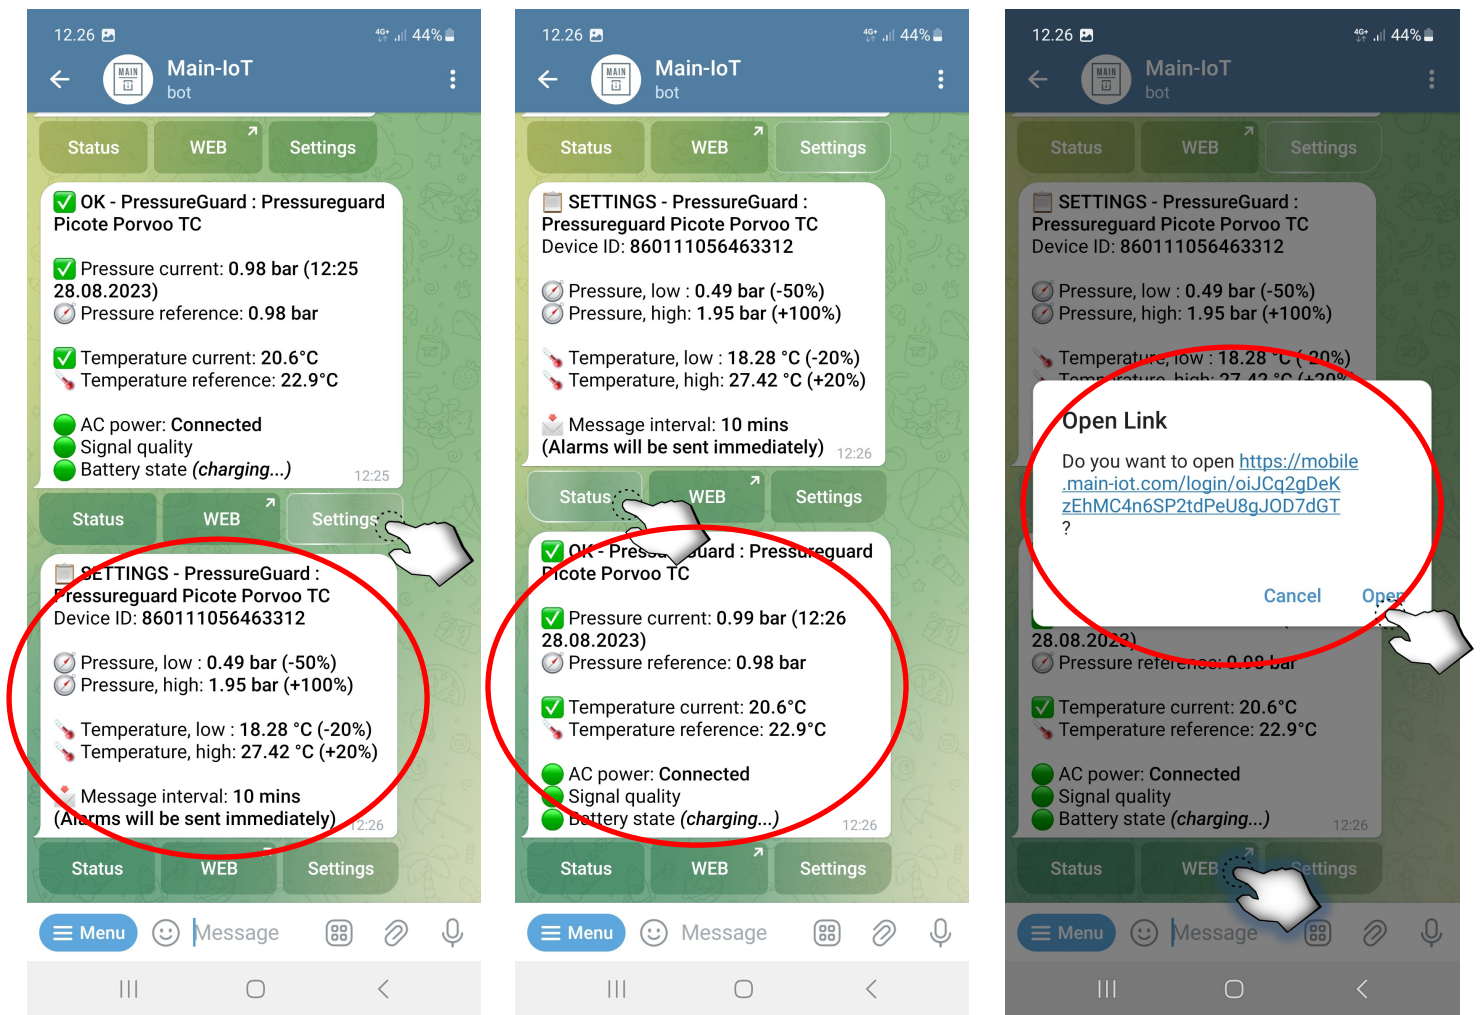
12.26 4G+ 44%
Main-IoT
bot

Status WEB Settings

✅ OK - PressureGuard : Pressureguard Picote Porvoo TC

✅ Pressure current: 0.98 bar (12:25 28.08.2023)
Pressure reference: 0.98 bar

✅ Temperature current: 20.6°C
Temperature reference: 22.9°C

AC power: Connected
Signal quality
Battery state (charging...) 12:25

Status WEB Settings

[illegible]SETTINGS - PressureGuard : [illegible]ressureguard Picote Porvoo TC
Device ID: 860111056463312

Pressure, low : 0.49 bar (-50%)
Pressure, high: 1.95 bar (+100%)

Temperature, low : 18.28 °C (-20%)
Temperature, high: 27.42 °C (+20%)

Message interval: 10 mins
(A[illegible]rms will be sent immediately) 12:26

Status WEB Settings

Menu Message

12.26 4G+ 44%
Main-IoT
bot

Status WEB Settings

SETTINGS - PressureGuard : Pressureguard Picote Porvoo TC
Device ID: 860111056463312

Pressure, low : 0.49 bar (-50%)
Pressure, high: 1.95 bar (+100%)

Temperature, low : 18.28 °C (-20%)
Temperature, high: 27.42 °C (+20%)

Message interval: 10 mins
(Alarms will be sent immediately) 12:26

Status WEB Settings

✅ OK - Press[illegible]uard : Pressureguard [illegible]icote Porvoo TC

✅ Pressure current: 0.99 bar (12:26 28.08.2023)
Pressure reference: 0.98 bar

✅ Temperature current: 20.6°C
Temperature reference: 22.9°C

AC power: Connected
Signal quality
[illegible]attery state (charging...) 12:26

Status WEB Settings

Menu Message

12.26 4G+ 44%
Main-IoT
bot

Status WEB Settings

SETTINGS - PressureGuard : Pressureguard Picote Porvoo TC
Device ID: 860111056463312

Pressure, low : 0.49 bar (-50%)
Pressure, high: 1.95 bar (+100%)

Temperature, low : 18.28 °C (-20%)
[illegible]

Open Link

Do you want to open https://mobile.main-iot.com/login/oiJCq2gDeKzEhMC4n6SP2tdPeU8gJOD7dGT ?

Cancel Open

28.08.202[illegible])
Pressure reference: 0.98 bar

✅ Temperature current: 20.6°C
Temperature reference: 22.9°C

AC power: Connected
Signal quality
Battery state (charging...) 12:26

Status WEB Settings

Menu Message